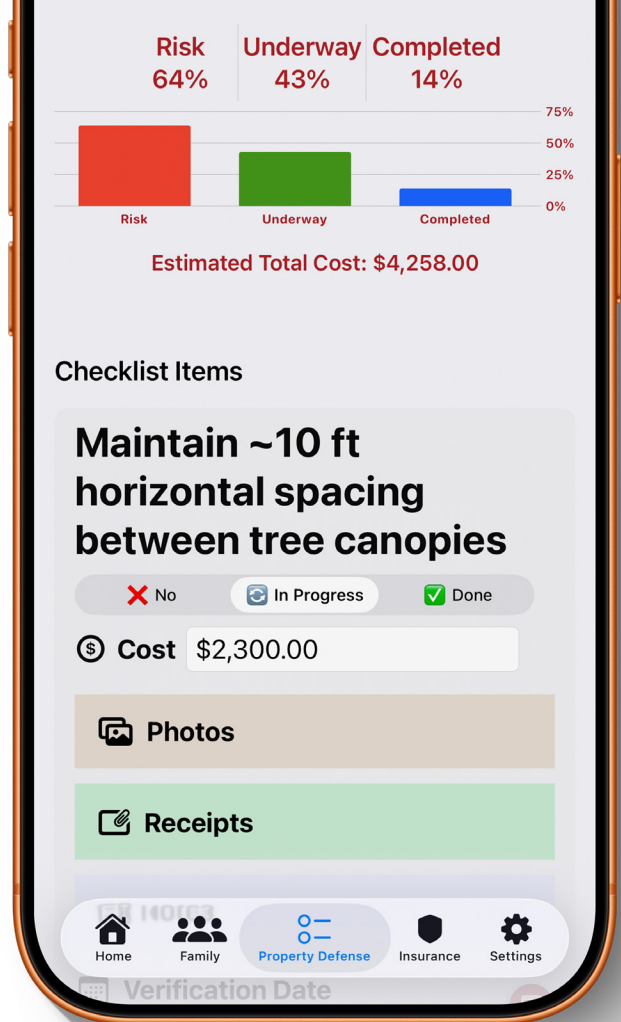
Risk
64%

Underway
43%

Completed
14%

75%
50%
25%
0%

Risk
Underway
Completed

Estimated Total Cost: $4,258.00

Checklist Items

Maintain ~10 ft horizontal spacing between tree canopies

❌ No
🔄 In Progress
✅ Done

Cost $2,300.00

Photos

Receipts

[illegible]

Verification Date

Home
Family
Property Defense
Insurance
Settings